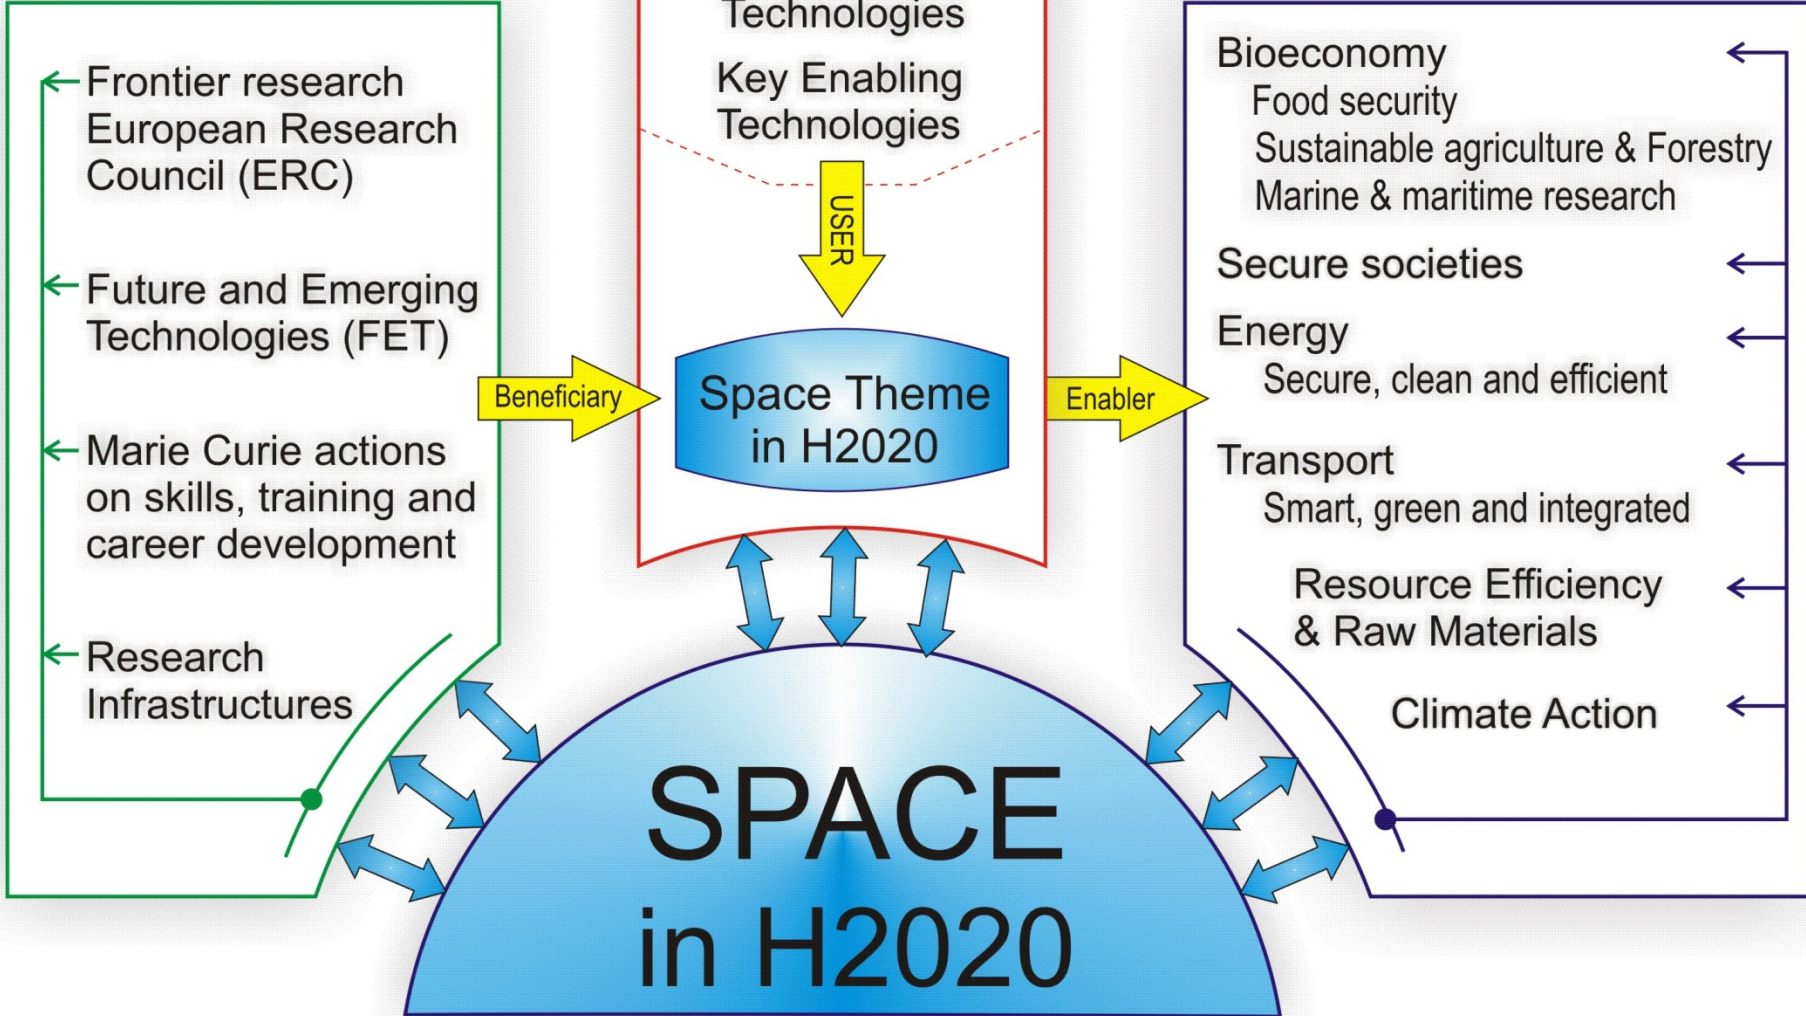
Frontier research
European Research Council (ERC)

Future and Emerging Technologies (FET)

Marie Curie actions on skills, training and career development

Research Infrastructures

Technologies

Key Enabling Technologies

USER

Beneficiary

Space Theme in H2020

Enabler

Bioeconomy
Food security
Sustainable agriculture & Forestry
Marine & maritime research

Secure societies

Energy
Secure, clean and efficient

Transport
Smart, green and integrated

Resource Efficiency & Raw Materials

Climate Action

SPACE in H2020